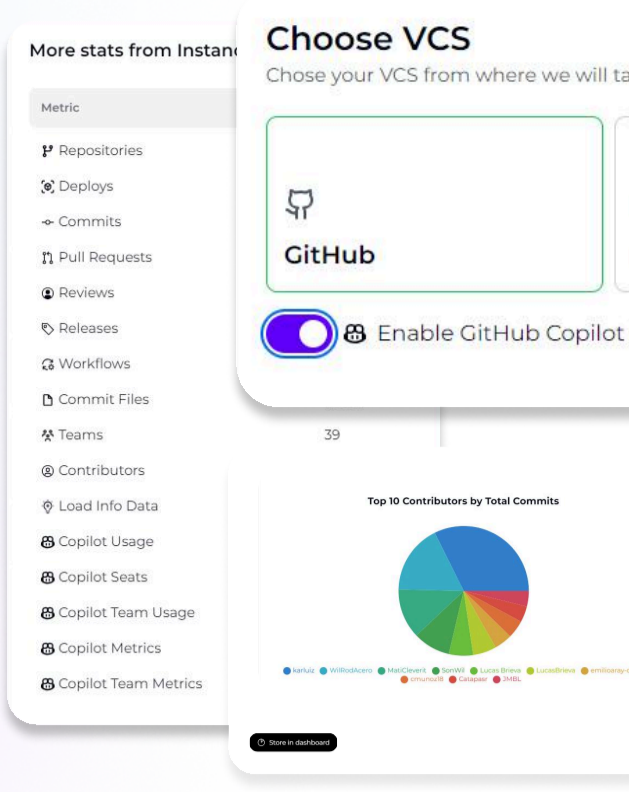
More stats from Instanc

Metric

Repositories
Deploys
Commits
Pull Requests
Reviews
Releases
Workflows
Commit Files
Teams 39
Contributors
Load Info Data
Copilot Usage
Copilot Seats
Copilot Team Usage
Copilot Metrics
Copilot Team Metrics

Choose VCS

Chose your VCS from where we will ta

GitHub

Enable GitHub Copilot

Top 10 Contributors by Total Commits

karluiz WilRodAcero MatiClevent SonWil Lucas Brieva LucasBrieva emilioaray-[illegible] cmunoz18 Calapasr JMBL

Store in dashboard